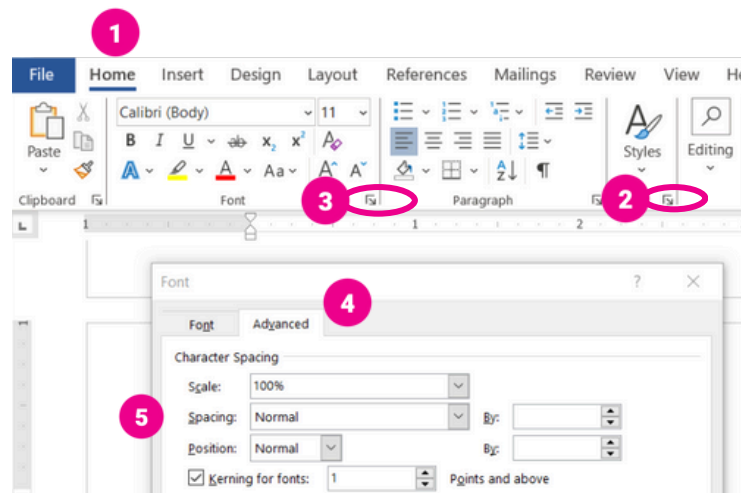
1

File Home Insert Design Layout References Mailings Review View H

Paste
Clipboard

Calibri (Body) 11
B I U ab $x_2$ $x^2$
Aa
Font

Paragraph

Styles

Editing

3

2

Font ? X

4

Font Advanced

Character Spacing

Scale: 100%

5

Spacing: Normal By:

Position: Normal By:

Kerning for fonts: 1 Points and above